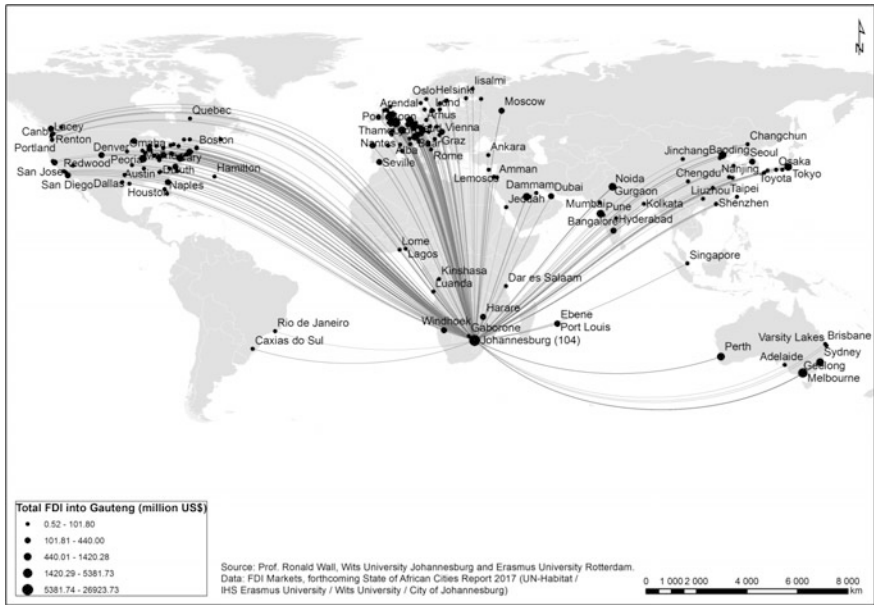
N

Iisalmi
Oslo Helsinki
Lund
Moscow
Arendal
Quebec
Canberra Lacey
Renton
Portland
Boston
Denver
Peoria
Redwood
Hamilton
San Jose
Austin
San Diego Dallas
Naples
Houston
Po
Tham
Nantes
Seville
Amus
Vienna
Graz
Rome
Ankara
Amman
Lemosos
Dammam Dubai
Jeddah
Noida
Gurgaon
Mumbai Pune
Bangalore
Hyderabad
Kolkata
Jinchang Baoding
Changchun
Seoul
Nanjing
Osaka
Chengdu
Toyota
Tokyo
Taipei
Liuzhou
Shenzhen
Singapore
Lome
Lagos
Kinshasa
Luanda
Dar es Salaam
Harare
Ebene
Port Louis
Rio de Janeiro
Windhoek
Gaborone
Johannesburg (104)
Caxias do Sul
Perth
Varsity Lakes Brisbane
Sydney
Adelaide
Geelong
Melbourne

Total FDI into Gauteng (million US$)
0.52 - 101.80
101.81 - 440.00
440.01 - 1420.28
1420.29 - 5381.73
5381.74 - 26923.73

Source: Prof. Ronald Wall, Wits University Johannesburg and Erasmus University Rotterdam.
Data: FDI Markets, forthcoming State of African Cities Report 2017 (UN-Habitat / IHS Erasmus University / Wits University / City of Johannesburg)

0 1 000 2 000 4 000 6 000 8 000 km